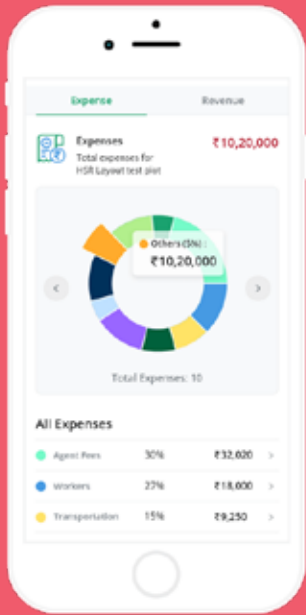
Expense

Revenue

Expenses

Total expenses for HSR Layout test plot

₹10,20,000

Others (5%)

₹10,20,000

Total Expenses: 10

All Expenses

| Agent Fees | 30% | ₹32,620 | > |
|---|---|---|---|
| Workers | 27% | ₹18,000 | > |
| Transportation | 15% | ₹9,250 | > |